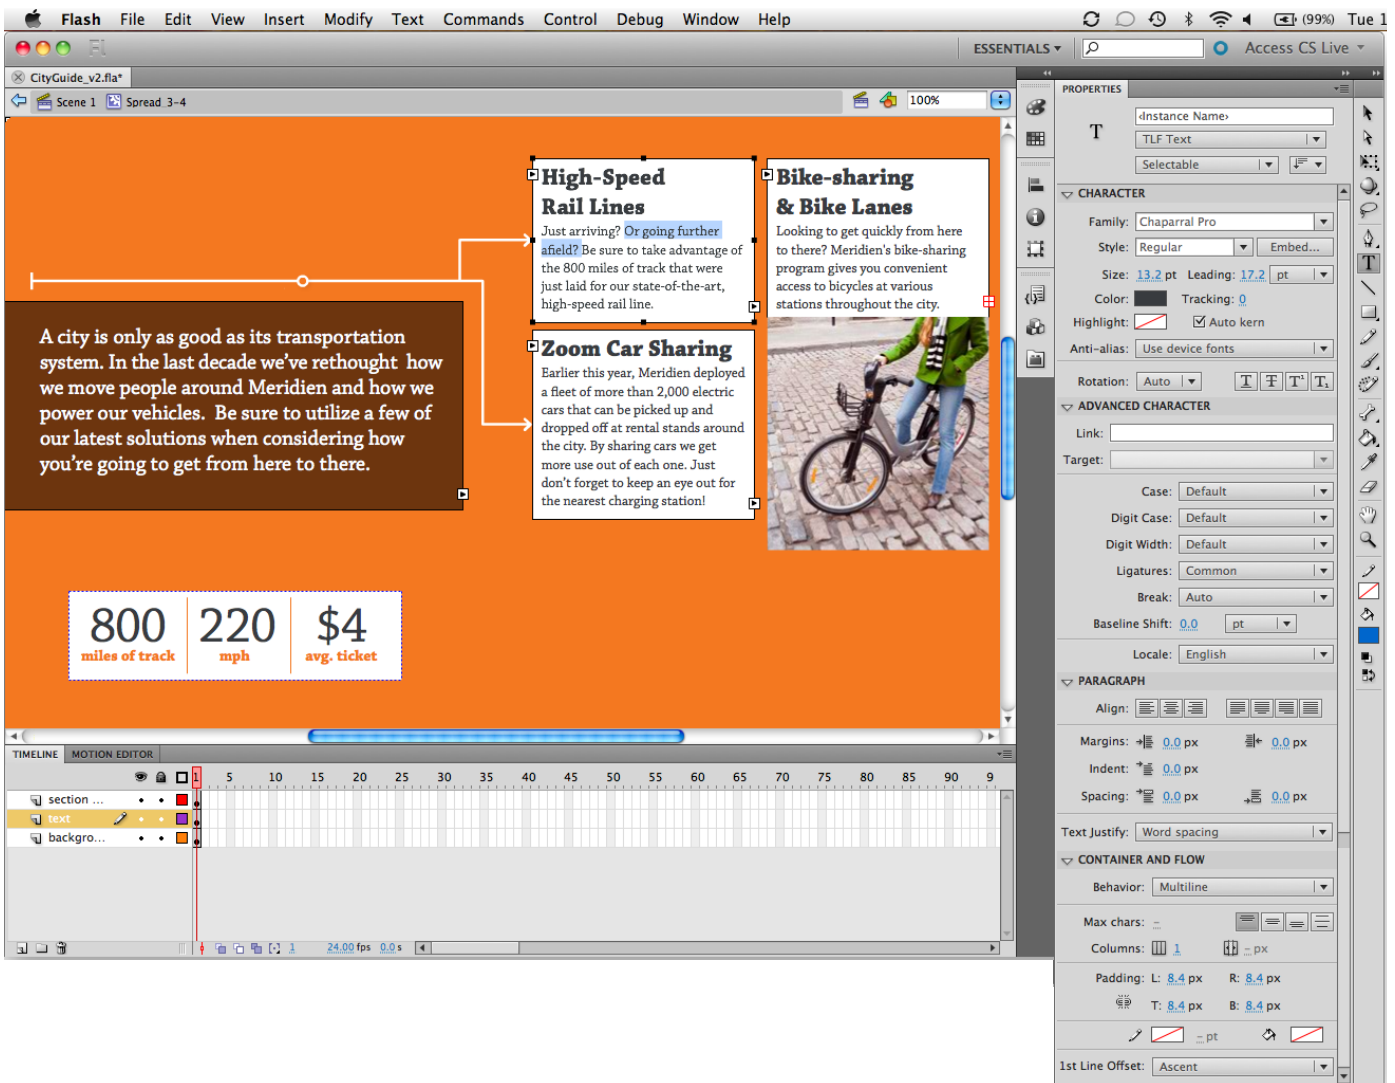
Flash File Edit View Insert Modify Text Commands Control Debug Window Help

(99%) Tue 1

ESSENTIALS ▾

Access CS Live ▾

CityGuide_v2.fla*

Scene 1 Spread 3-4

100%

High-Speed Rail Lines

Just arriving? Or going further afield? Be sure to take advantage of the 800 miles of track that were just laid for our state-of-the-art, high-speed rail line.

Bike-sharing & Bike Lanes

Looking to get quickly from here to there? Meridien's bike-sharing program gives you convenient access to bicycles at various stations throughout the city.

A city is only as good as its transportation system. In the last decade we've rethought how we move people around Meridien and how we power our vehicles. Be sure to utilize a few of our latest solutions when considering how you're going to get from here to there.

Zoom Car Sharing

Earlier this year, Meridien deployed a fleet of more than 2,000 electric cars that can be picked up and dropped off at rental stands around the city. By sharing cars we get more use out of each one. Just don't forget to keep an eye out for the nearest charging station!

| 800 | 220 | $4 |
|---|---|---|
| miles of track | mph | avg. ticket |

TIMELINE MOTION EDITOR

1 5 10 15 20 25 30 35 40 45 50 55 60 65 70 75 80 85 90 9

section ...
text
backgro...

1 24.00 fps 0.0 s

PROPERTIES

T

<Instance Name>

TLF Text

Selectable

CHARACTER

Family: Chaparral Pro

Style: Regular Embed...

Size: 13.2 pt Leading: 17.2 pt

Color: Tracking: 0

Highlight: Auto kern

Anti-alias: Use device fonts

Rotation: Auto

ADVANCED CHARACTER

Link:

Target:

Case: Default

Digit Case: Default

Digit Width: Default

Ligatures: Common

Break: Auto

Baseline Shift: 0.0 pt

Locale: English

PARAGRAPH

Align:

Margins: 0.0 px 0.0 px

Indent: 0.0 px

Spacing: 0.0 px 0.0 px

Text Justify: Word spacing

CONTAINER AND FLOW

Behavior: Multiline

Max chars: -

Columns: 1 - px

Padding: L: 8.4 px R: 8.4 px

T: 8.4 px B: 8.4 px

- pt

1st Line Offset: Ascent